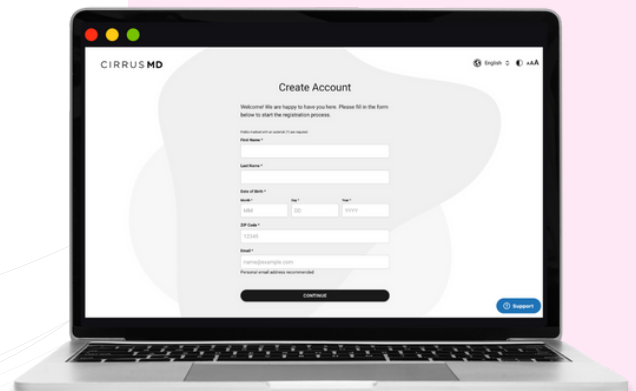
CIRRUS MD

English

AAA

Create Account

Welcome! We are happy to have you here. Please fill in the form below to start the registration process.

Fields marked with an asterisk (*) are required

First Name *

Last Name *

Date of Birth *

Month * Day * Year *

MM DD YYYY

ZIP Code *

12345

Email *

name@example.com

Personal email address recommended

CONTINUE

Support